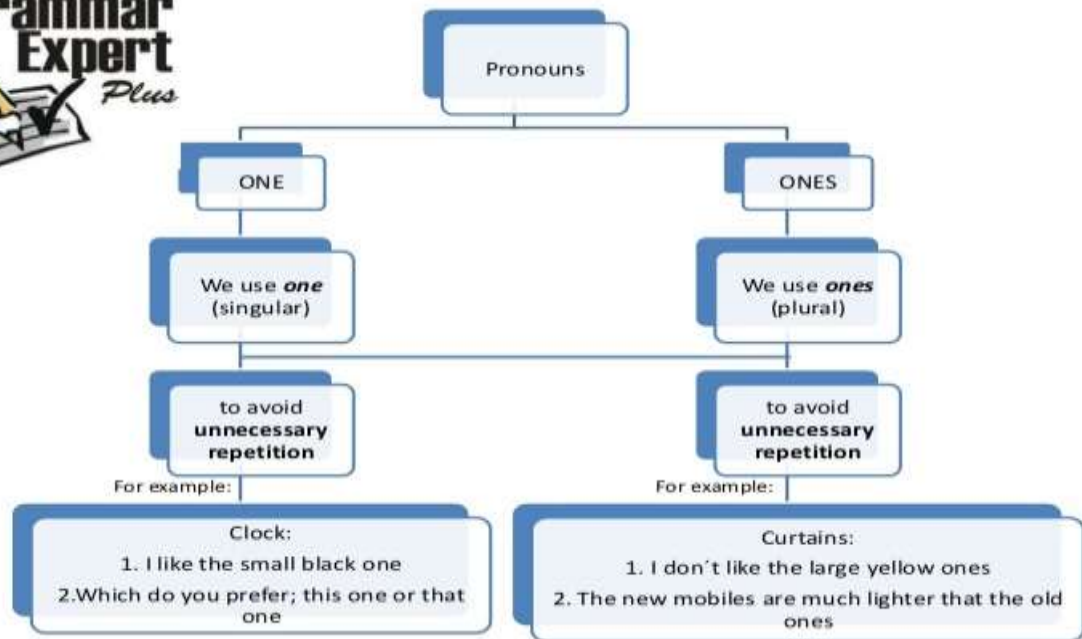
rammar Expert Plus

Pronouns

ONE

ONES

We use ***one*** (singular)

We use ***ones*** (plural)

to avoid **unnecessary repetition**

to avoid **unnecessary repetition**

For example:

For example:

Clock:
1. I like the small black one
2.Which do you prefer; this one or that one

Curtains:
1. I don´t like the large yellow ones
2. The new mobiles are much lighter that the old ones